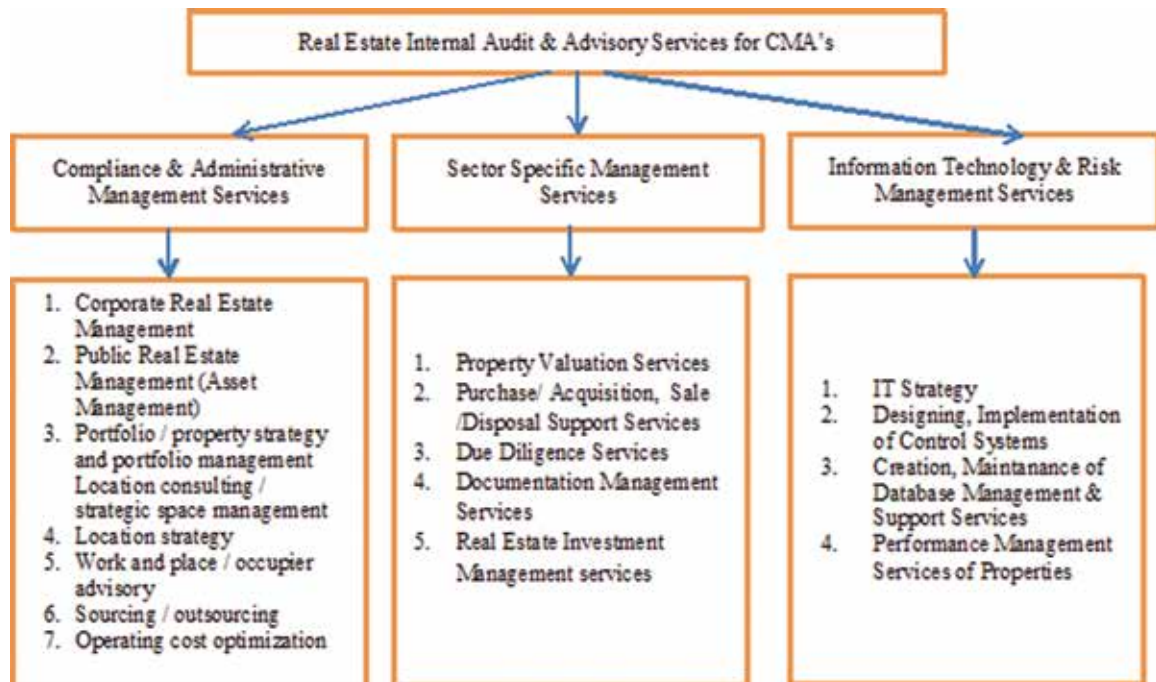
Real Estate Internal Audit & Advisory Services for CMA's

Compliance & Administrative Management Services

1. Corporate Real Estate Management
2. Public Real Estate Management (Asset Management)
3. Portfolio / property strategy and portfolio management Location consulting / strategic space management
4. Location strategy
5. Work and place / occupier advisory
6. Sourcing / outsourcing
7. Operating cost optimization

Sector Specific Management Services

1. Property Valuation Services
2. Purchase/ Acquisition, Sale /Disposal Support Services
3. Due Diligence Services
4. Documentation Management Services
5. Real Estate Investment Management services

Information Technology & Risk Management Services

1. IT Strategy
2. Designing, Implementation of Control Systems
3. Creation, Maintanance of Database Management & Support Services
4. Performance Management Services of Properties